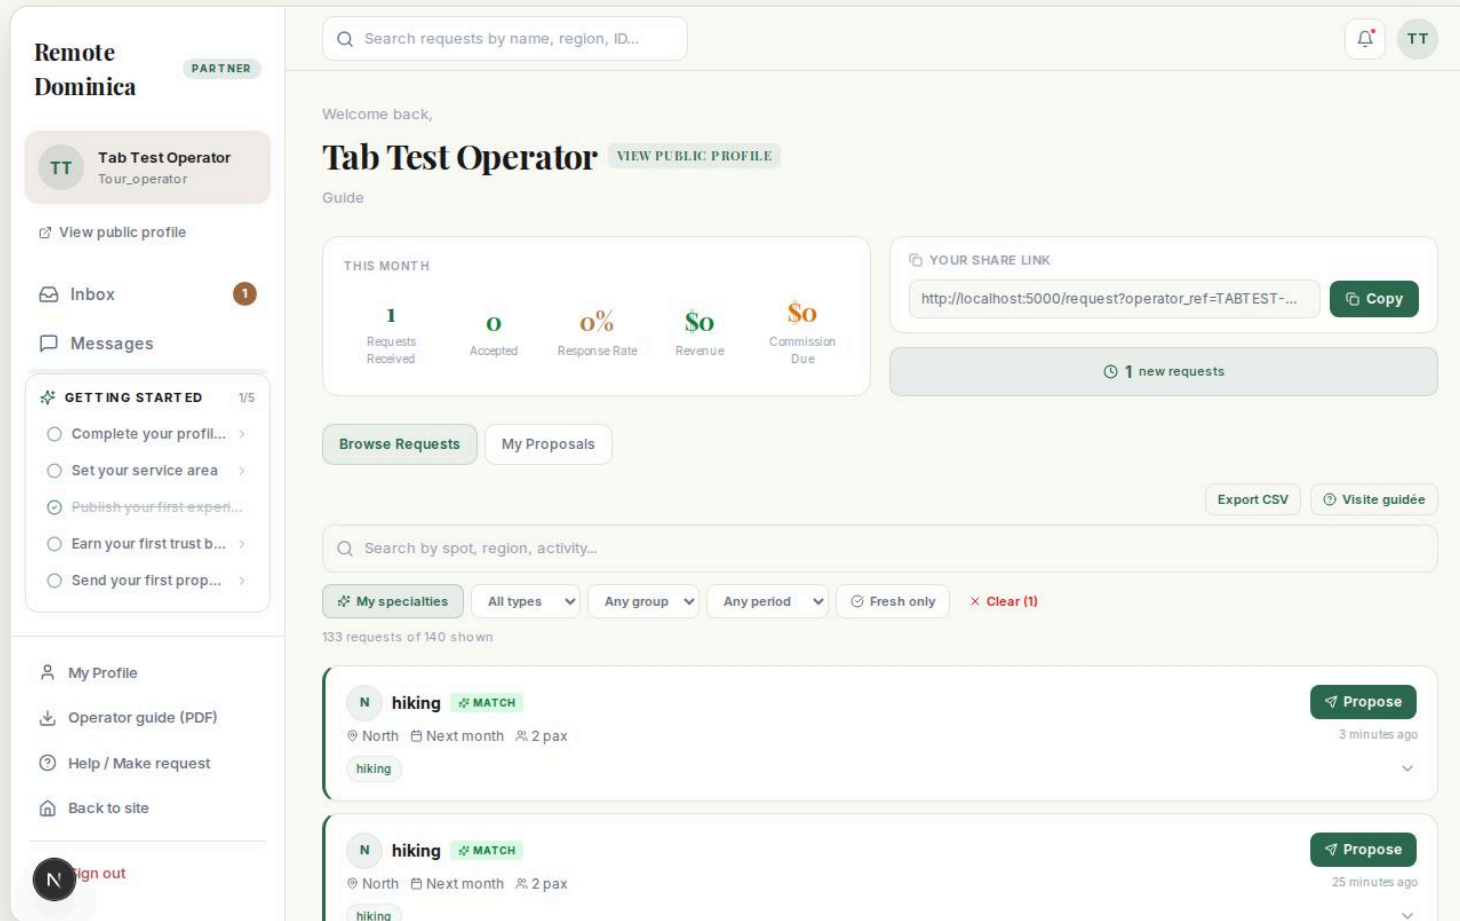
Remote Dominica
PARTNER

TT
Tab Test Operator
Tour_operator

View public profile

Inbox 1

Messages

GETTING STARTED 1/5
Complete your profil...
Set your service area
Publish your first experi...
Earn your first trust b...
Send your first prop...

My Profile
Operator guide (PDF)
Help / Make request
Back to site

N
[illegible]ign out

Search requests by name, region, ID...

TT

Welcome back,

Tab Test Operator
VIEW PUBLIC PROFILE

Guide

THIS MONTH

| 1 | 0 | 0% | $0 | $0 |
|---|---|---|---|---|
| Requests Received | Accepted | Response Rate | Revenue | Commission Due |

YOUR SHARE LINK
http://localhost:5000/request?operator_ref=TABTEST-...
Copy

1 new requests

Browse Requests
My Proposals

Export CSV
Visite guidée

Search by spot, region, activity...

My specialties
All types
Any group
Any period
Fresh only
Clear (1)

133 requests of 140 shown

N
hiking
MATCH
North Next month 2 pax
hiking
Propose
3 minutes ago

N
hiking
MATCH
North Next month 2 pax
hiking
Propose
25 minutes ago